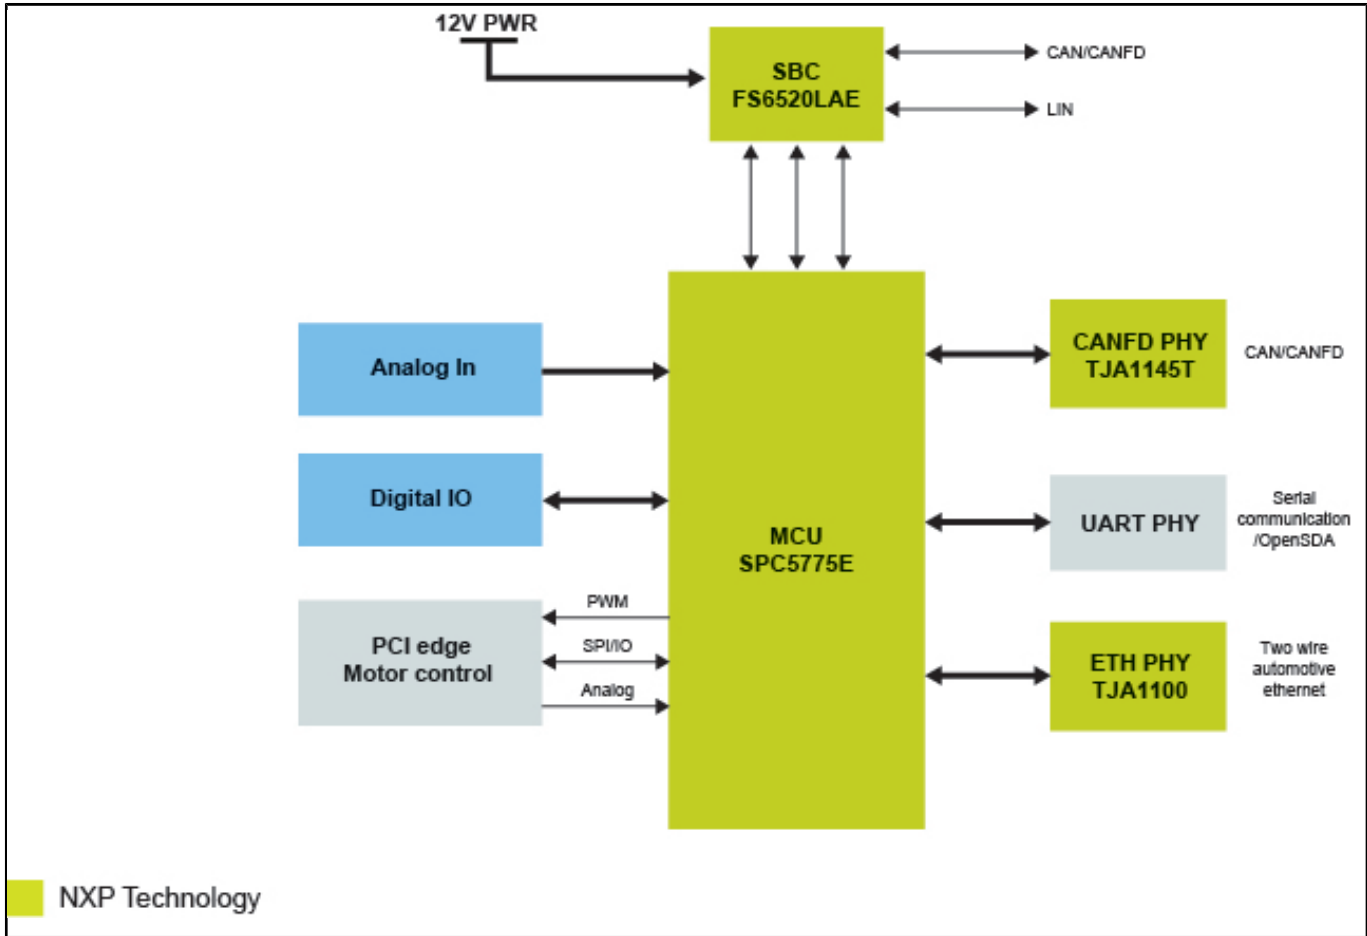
12V PWR

SBC
FS6520LAE

CAN/CANFD

LIN

Analog In

Digital IO

PCI edge
Motor control

PWM

SPI/IO

Analog

MCU
SPC5775E

CANFD PHY
TJA1145T

CAN/CANFD

UART PHY

Serial communication /OpenSDA

ETH PHY
TJA1100

Two wire automotive ethernet

NXP Technology